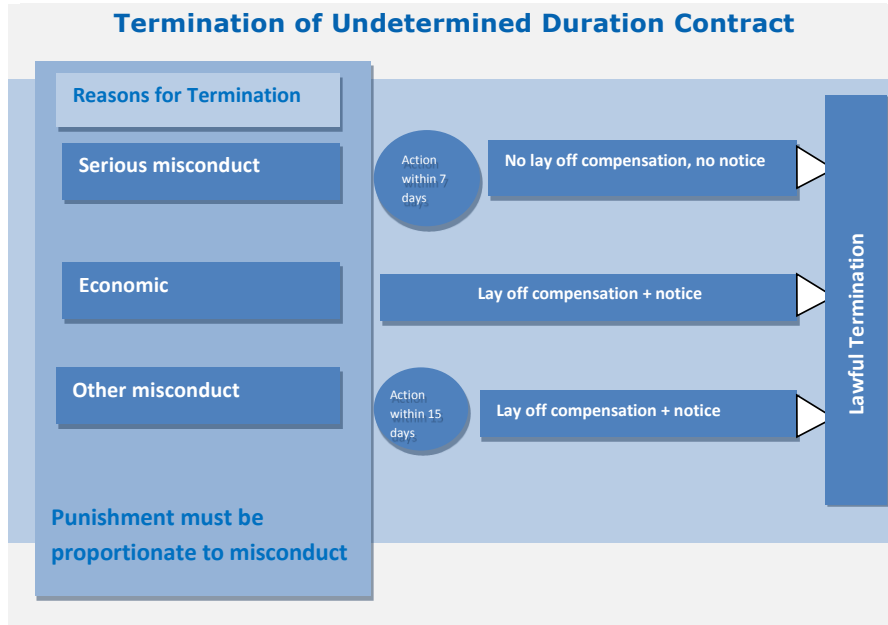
Termination of Undetermined Duration Contract

Reasons for Termination

Serious misconduct

Action within 7 days

No lay off compensation, no notice

Economic

Lay off compensation + notice

Other misconduct

Action within 15 days

Lay off compensation + notice

Lawful Termination

Punishment must be proportionate to misconduct